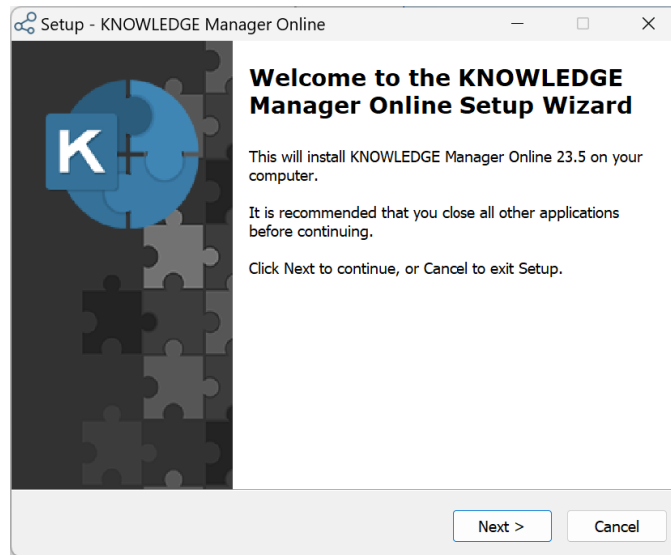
Setup - KNOWLEDGE Manager Online

K

Welcome to the KNOWLEDGE Manager Online Setup Wizard

This will install KNOWLEDGE Manager Online 23.5 on your computer.

It is recommended that you close all other applications before continuing.

Click Next to continue, or Cancel to exit Setup.

Next >

Cancel